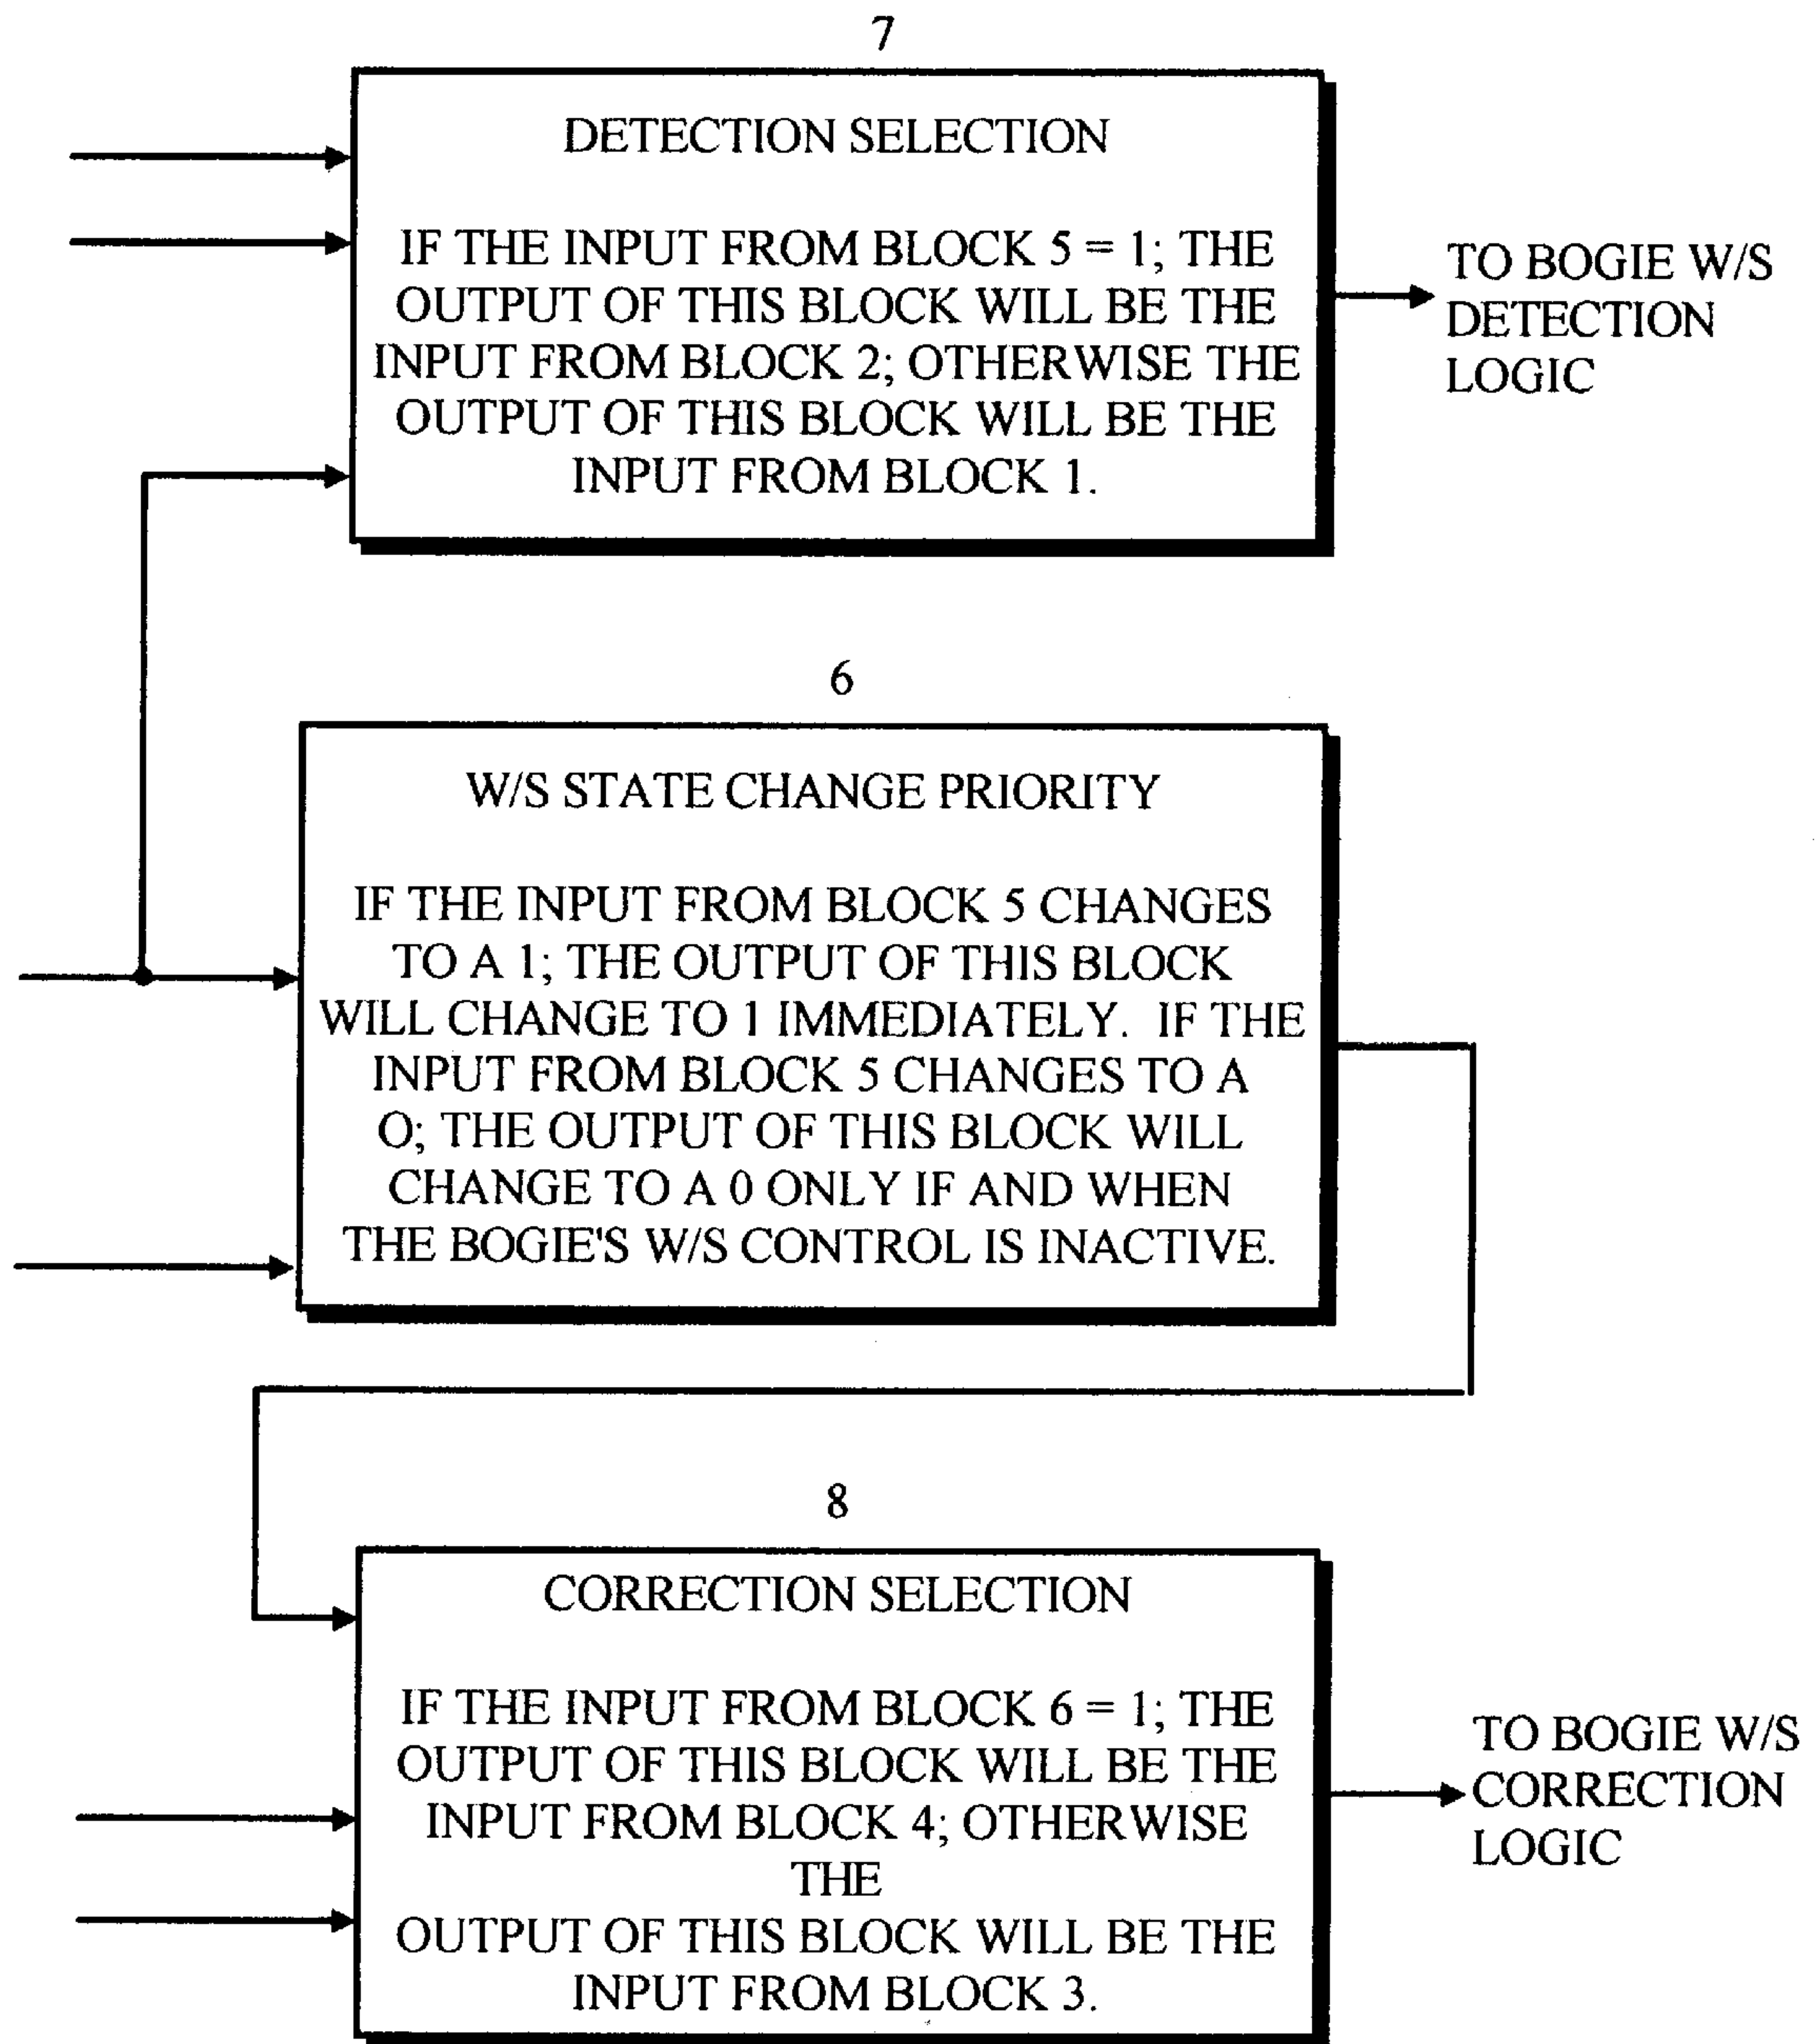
7

DETECTION SELECTION

IF THE INPUT FROM BLOCK 5 = 1; THE OUTPUT OF THIS BLOCK WILL BE THE INPUT FROM BLOCK 2; OTHERWISE THE OUTPUT OF THIS BLOCK WILL BE THE INPUT FROM BLOCK 1.

TO BOGIE W/S DETECTION LOGIC

6

W/S STATE CHANGE PRIORITY

IF THE INPUT FROM BLOCK 5 CHANGES TO A 1; THE OUTPUT OF THIS BLOCK WILL CHANGE TO 1 IMMEDIATELY. IF THE INPUT FROM BLOCK 5 CHANGES TO A O; THE OUTPUT OF THIS BLOCK WILL CHANGE TO A 0 ONLY IF AND WHEN THE BOGIE'S W/S CONTROL IS INACTIVE.

8

CORRECTION SELECTION

IF THE INPUT FROM BLOCK 6 = 1; THE OUTPUT OF THIS BLOCK WILL BE THE INPUT FROM BLOCK 4; OTHERWISE THE
OUTPUT OF THIS BLOCK WILL BE THE INPUT FROM BLOCK 3.

TO BOGIE W/S CORRECTION LOGIC